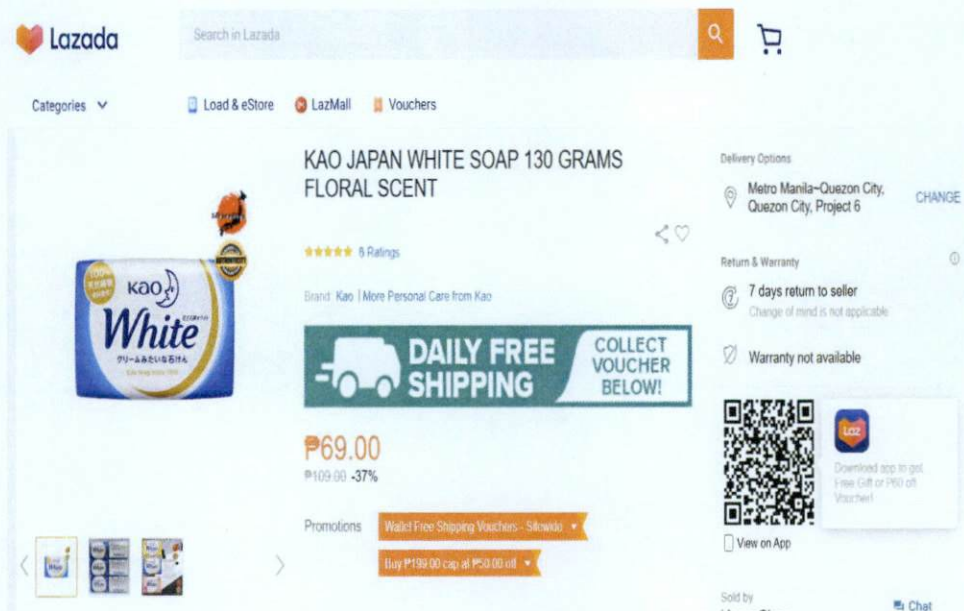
Lazada

Search in Lazada

Categories

Load & eStore

LazMall

Vouchers

KAO JAPAN WHITE SOAP 130 GRAMS FLORAL SCENT

6 Ratings

Brand: Kao | More Personal Care from Kao

DAILY FREE SHIPPING

COLLECT VOUCHER BELOW!

₱69.00

₱109.00 -37%

Promotions

Wallet Free Shipping Vouchers - Sitewide

Buy ₱199.00 cap at ₱50.00 off

Kao

White

Delivery Options

Metro Manila~Quezon City, Quezon City, Project 6

CHANGE

Return & Warranty

7 days return to seller

Change of mind is not applicable

Warranty not available

Laz

Download app to get Free Gift or ₱60 off Voucher!

View on App

Sold by

Chat